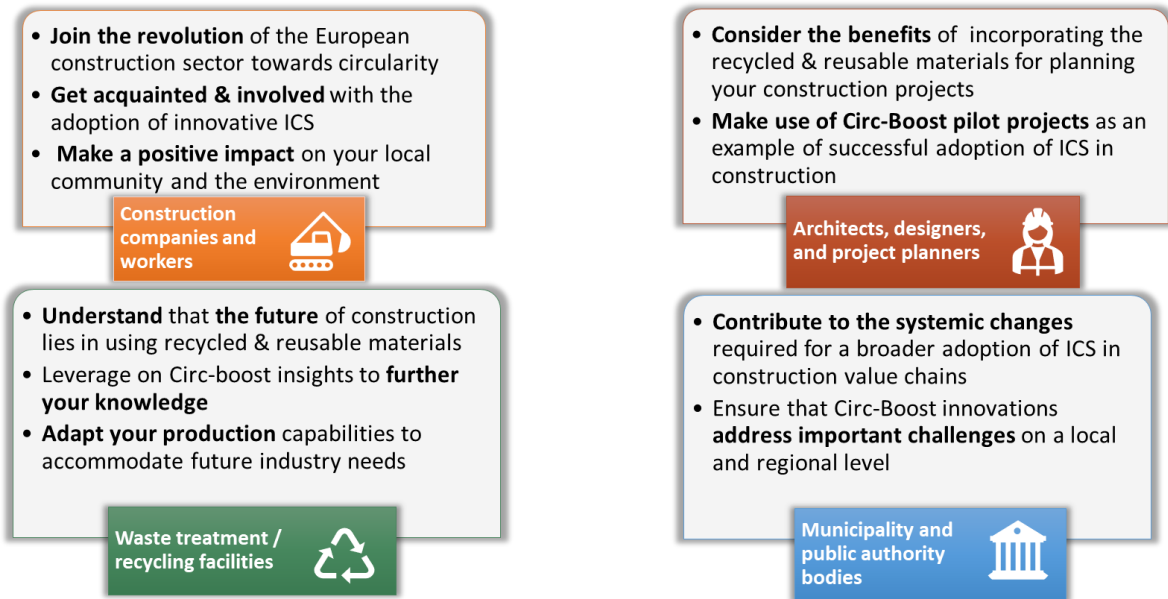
• **Join the revolution** of the European construction sector towards circularity
• **Get acquainted & involved** with the adoption of innovative ICS
• **Make a positive impact** on your local community and the environment

Construction companies and workers

• **Consider the benefits** of incorporating the recycled & reusable materials for planning your construction projects
• **Make use of Circ-Boost pilot projects** as an example of successful adoption of ICS in construction

Architects, designers, and project planners

• **Understand** that **the future** of construction lies in using recycled & reusable materials
• Leverage on Circ-boost insights to **further your knowledge**
• **Adapt your production** capabilities to accommodate future industry needs

Waste treatment / recycling facilities

• **Contribute to the systemic changes** required for a broader adoption of ICS in construction value chains
• Ensure that Circ-Boost innovations **address important challenges** on a local and regional level

Municipality and public authority bodies